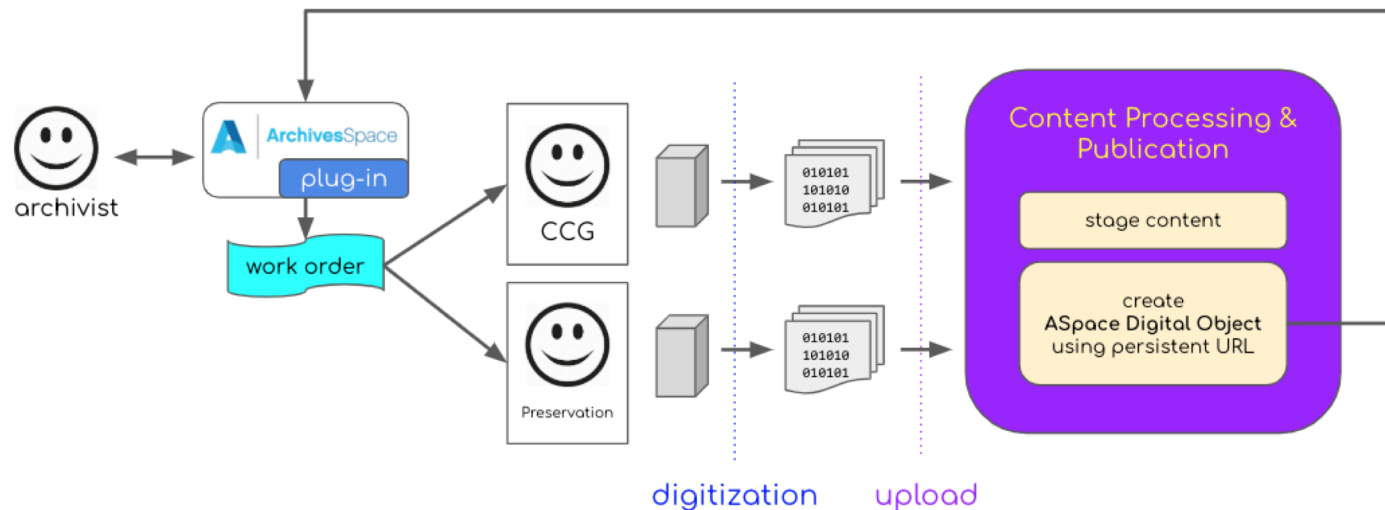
archivist

ArchivesSpace

plug-in

work order

CCG

Preservation

010101
101010
010101

010101
101010
010101

Content Processing & Publication

stage content

create
**ASpace Digital Object**
using persistent URL

digitization

upload